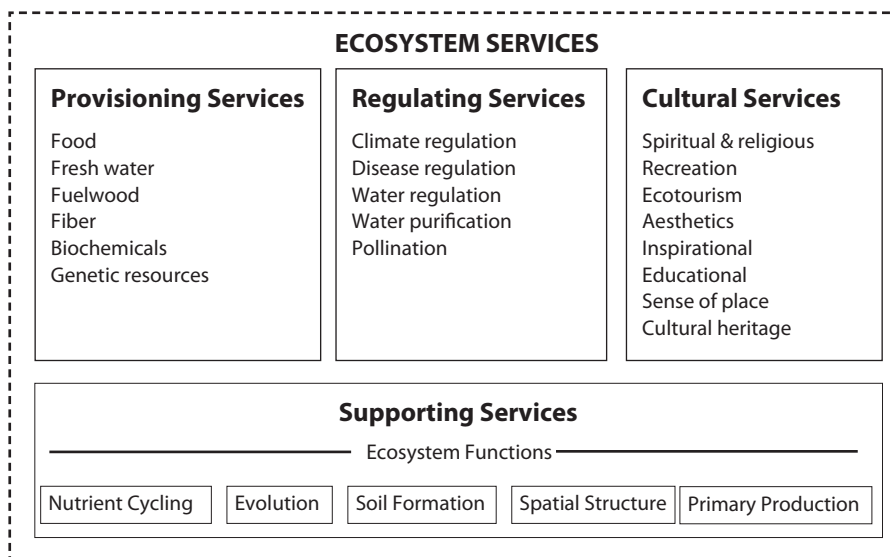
ECOSYSTEM SERVICES

Provisioning Services
Food
Fresh water
Fuelwood
Fiber
Biochemicals
Genetic resources

Regulating Services
Climate regulation
Disease regulation
Water regulation
Water purification
Pollination

Cultural Services
Spiritual & religious
Recreation
Ecotourism
Aesthetics
Inspirational
Educational
Sense of place
Cultural heritage

Supporting Services
Ecosystem Functions
Nutrient Cycling
Evolution
Soil Formation
Spatial Structure
Primary Production